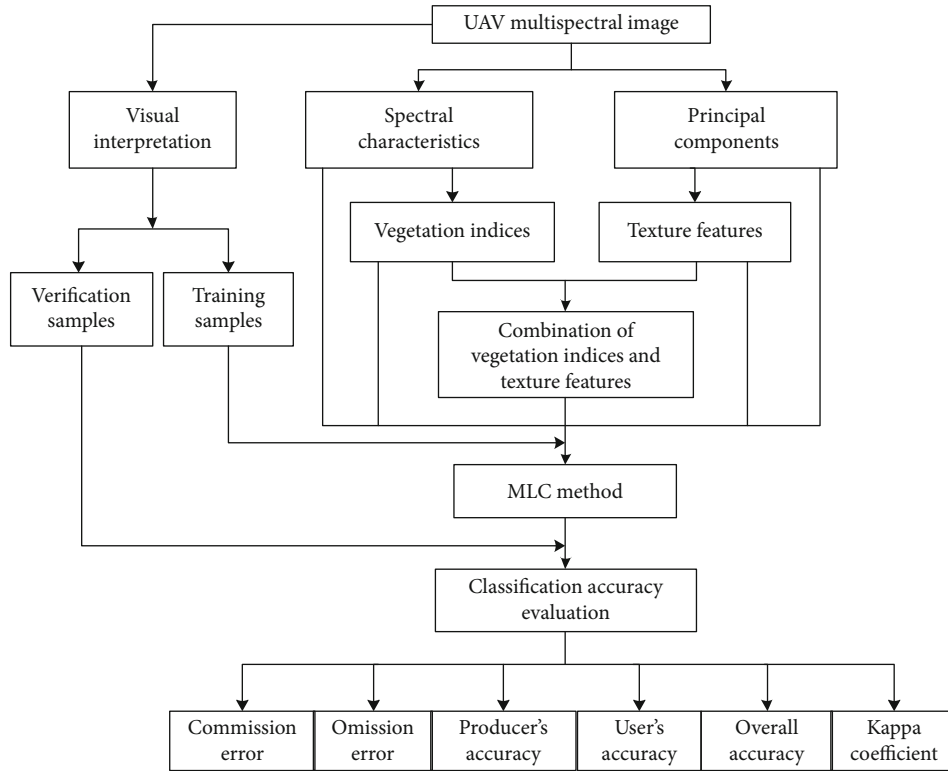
UAV multispectral image

Visual interpretation

Spectral characteristics

Principal components

Vegetation indices

Texture features

Verification samples

Training samples

Combination of vegetation indices and texture features

MLC method

Classification accuracy evaluation

Commission error

Omission error

Producer's accuracy

User's accuracy

Overall accuracy

Kappa coefficient